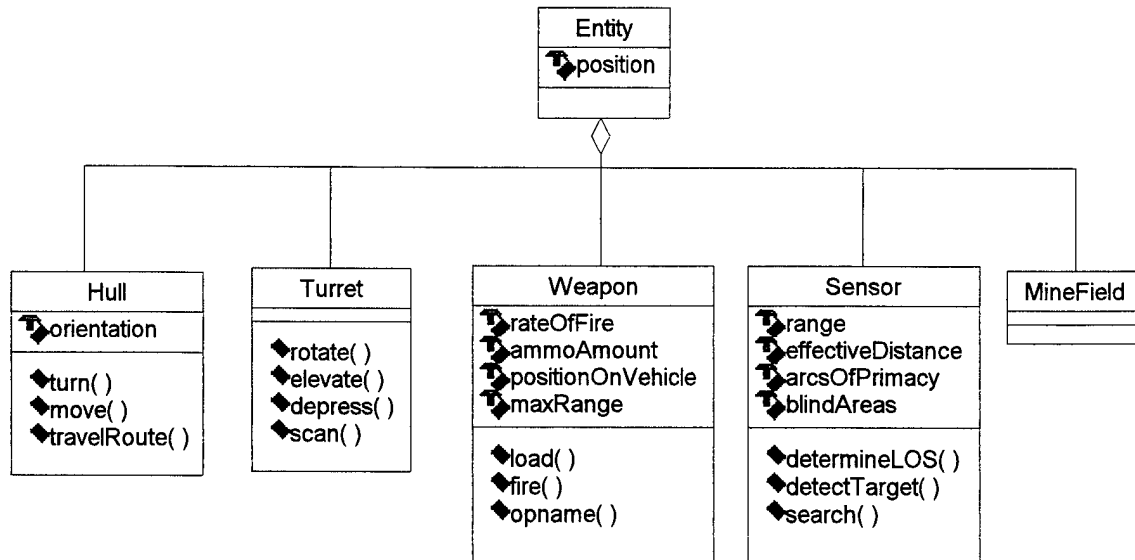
Entity
position

Hull
orientation
turn( )
move( )
travelRoute( )

Turret
rotate( )
elevate( )
depress( )
scan( )

Weapon
rateOfFire
ammoAmount
positionOnVehicle
maxRange
load( )
fire( )
opname( )

Sensor
range
effectiveDistance
arcsOfPrimacy
blindAreas
determineLOS( )
detectTarget( )
search( )

MineField